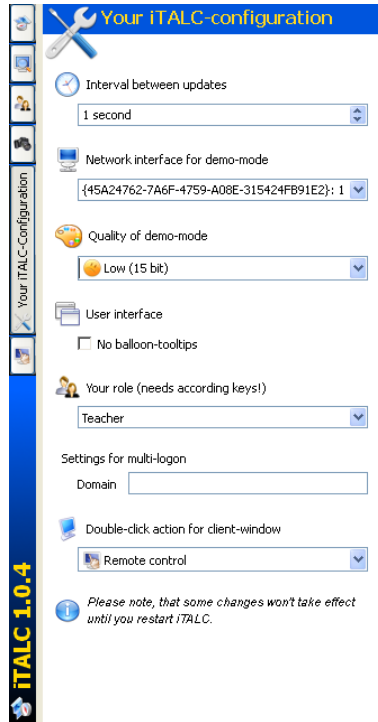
Your iTALC-configuration

Interval between updates

1 second

Network interface for demo-mode

{45A24762-7A6F-4759-A08E-315424FB91E2}: 1

Quality of demo-mode

Low (15 bit)

User interface

No balloon-tooltips

Your role (needs according keys!)

Teacher

Settings for multi-logon

Domain

Double-click action for client-window

Remote control

Please note, that some changes won't take effect until you restart iTALC.

Your iTALC-Configuration

iTALC 1.0.4